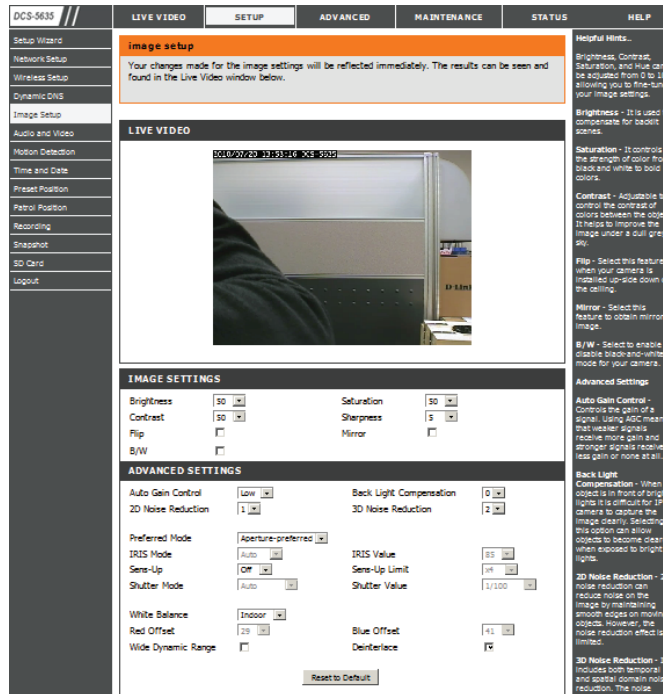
DCS-5635

LIVE VIDEO | SETUP | ADVANCED | MAINTENANCE | STATUS | HELP

Setup Wizard
Network Setup
Wireless Setup
Dynamic DNS
Image Setup
Audio and Video
Motion Detection
Time and Date
Preset Position
Patrol Position
Recording
Snapshot
SD Card
Logout

image setup

Your changes made for the image settings will be reflected immediately. The results can be seen and found in the Live Video window below.

LIVE VIDEO

2010/07/20 13:53:16 DCS-5635

IMAGE SETTINGS

| Brightness | 50 | Saturation | 50 |
|---|---|---|---|
| Contrast | 50 | Sharpness | 5 |
| Flip | | Mirror | |
| B/W | | | |

ADVANCED SETTINGS

| Auto Gain Control | Low | Back Light Compensation | 0 |
|---|---|---|---|
| 2D Noise Reduction | 1 | 3D Noise Reduction | 2 |
| Preferred Mode | Aperture-preferred | | |
| IRIS Mode | Auto | IRIS Value | 85 |
| Sens-Up | Off | Sens-Up Limit | x4 |
| Shutter Mode | Auto | Shutter Value | 1/100 |
| White Balance | Indoor | | |
| Red Offset | 29 | Blue Offset | 41 |
| Wide Dynamic Range | | Deinterlace | ☑ |

Reset to Default

Helpful Hints..

Brightness, Contrast, Saturation, and Hue can be adjusted from 0 to 1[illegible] allowing you to fine-tun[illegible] your image settings.

Brightness - It is used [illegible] compensate for backlit scenes.

Saturation - It controls the strength of color fro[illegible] black and white to bold colors.

Contrast - Adjustable t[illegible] control the contrast of colors between the obje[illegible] It helps to improve the image under a dull gre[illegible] sky.

Flip - Select this feature when your camera is installed up-side down o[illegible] the ceiling.

Mirror - Select this feature to obtain mirror image.

B/W - Select to enable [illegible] disable black-and-white mode for your camera.

Advanced Settings

Auto Gain Control - Controls the gain of a signal. Using AGC mean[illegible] that weaker signals receive more gain and stronger signals receive less gain or none at all.

Back Light Compensation - When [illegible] object is in front of brig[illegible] lights it is difficult for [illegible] camera to capture the image clearly. Selecting this option can allow objects to become clear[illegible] when exposed to bright lights.

2D Noise Reduction - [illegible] noise reduction can reduce noise on the image by maintaining smooth edges on moving objects. However, the noise reduction effect is limited.

3D Noise Reduction - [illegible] includes both temporal and spatial domain no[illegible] reduction. The noise